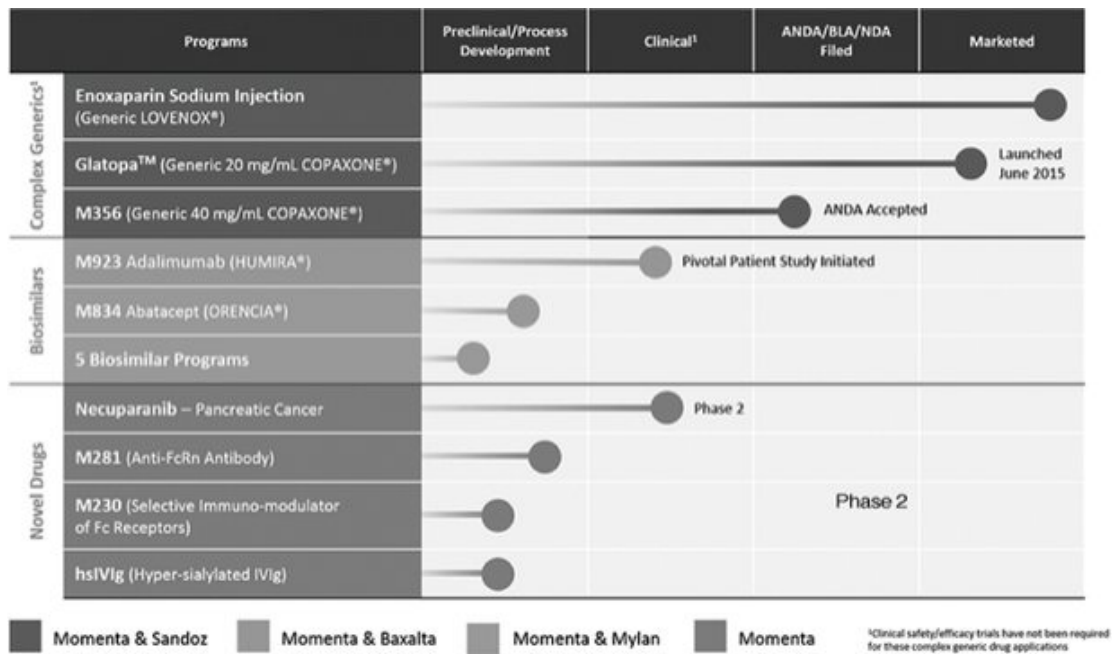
| | Programs | Preclinical/Process Development | Clinical$^1$ | ANDA/BLA/NDA Filed | Marketed |
|---|---|---|---|---|---|
| Complex Generics$^1$ | Enoxaparin Sodium Injection (Generic LOVENOX®) | | | | |
| | Glatopa™ (Generic 20 mg/mL COPAXONE®) | | | | Launched June 2015 |
| | M356 (Generic 40 mg/mL COPAXONE®) | | | ANDA Accepted | |
| Biosimilars | M923 Adalimumab (HUMIRA®) | | Pivotal Patient Study Initiated | | |
| | M834 Abatacept (ORENCIA®) | | | | |
| | 5 Biosimilar Programs | | | | |
| Novel Drugs | Necuparanib – Pancreatic Cancer | | Phase 2 | | |
| | M281 (Anti-FcRn Antibody) | | | | |
| | M230 (Selective Immuno-modulator of Fc Receptors) | | | Phase 2 | |
| | hsIVIg (Hyper-sialylated IVIg) | | | | |

Momenta & Sandoz Momenta & Baxalta Momenta & Mylan Momenta

$^1$Clinical safety/efficacy trials have not been required for these complex generic drug applications